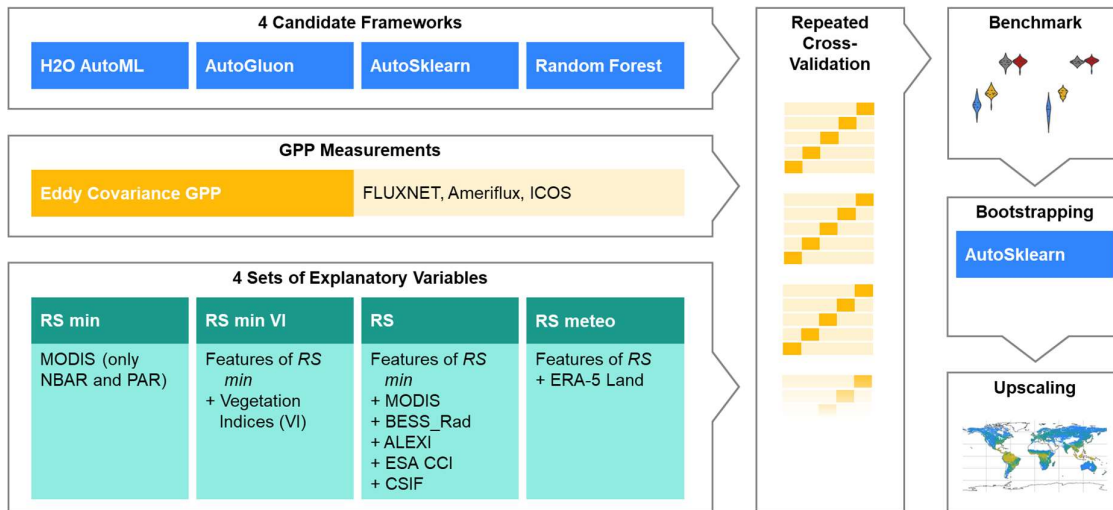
4 Candidate Frameworks

H2O AutoML

AutoGluon

AutoSklearn

Random Forest

GPP Measurements

Eddy Covariance GPP

FLUXNET, Ameriflux, ICOS

4 Sets of Explanatory Variables

| RS min | RS min VI | RS | RS meteo |
|---|---|---|---|
| MODIS (only NBAR and PAR) | Features of *RS min* + Vegetation Indices (VI) | Features of *RS min* + MODIS + BESS_Rad + ALEXI + ESA CCI + CSIF | Features of *RS* + ERA-5 Land |

Repeated Cross-Validation

Benchmark

Bootstrapping

AutoSklearn

Upscaling